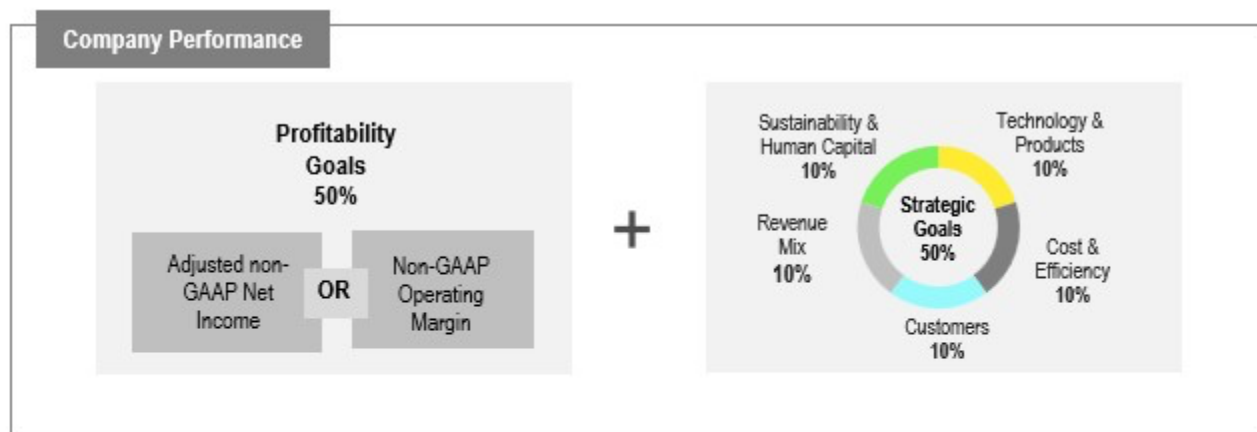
Company Performance

Profitability Goals 50%

Adjusted non-GAAP Net Income

OR

Non-GAAP Operating Margin

+

Sustainability & Human Capital 10%

Technology & Products 10%

Strategic Goals 50%

Revenue Mix 10%

Cost & Efficiency 10%

Customers 10%